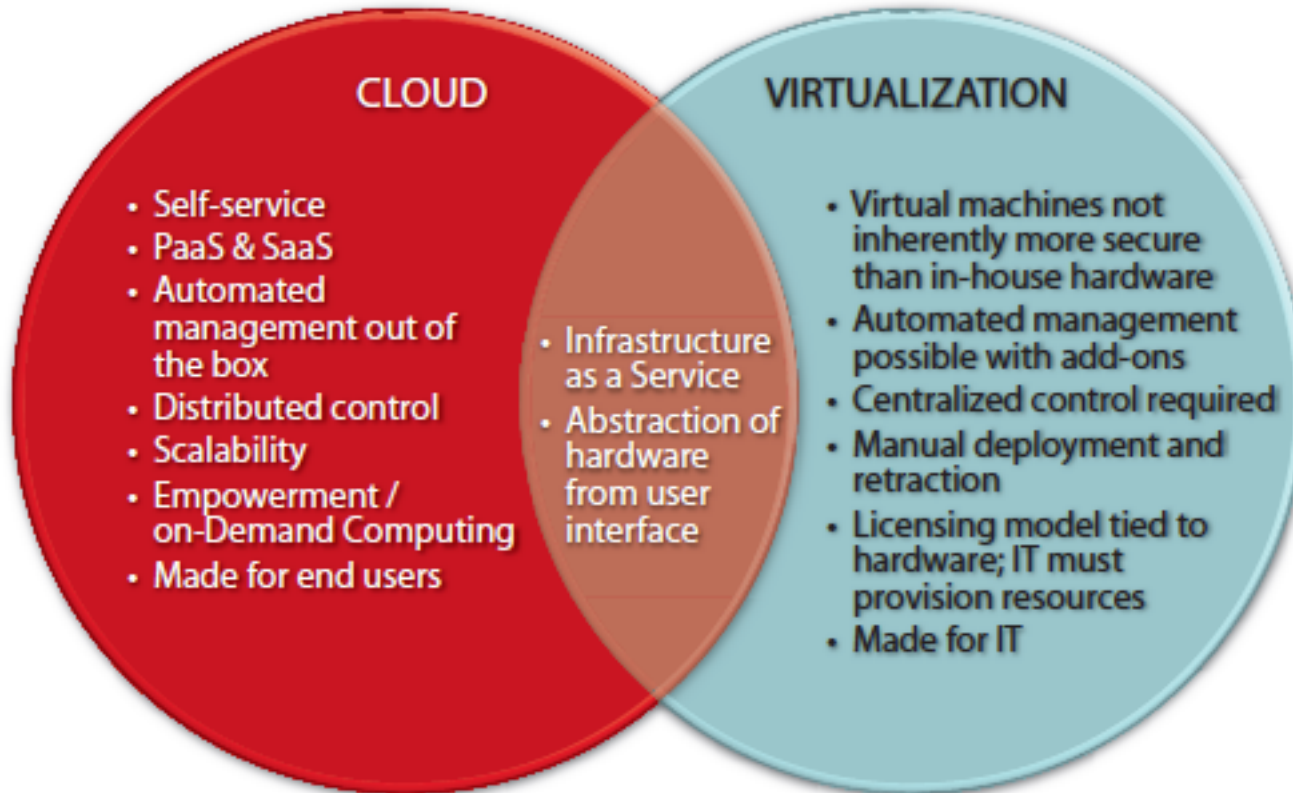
CLOUD

- Self-service
- PaaS & SaaS
- Automated management out of the box
- Distributed control
- Scalability
- Empowerment / on-Demand Computing
- Made for end users

- Infrastructure as a Service
- Abstraction of hardware from user interface

VIRTUALIZATION

- Virtual machines not inherently more secure than in-house hardware
- Automated management possible with add-ons
- Centralized control required
- Manual deployment and retraction
- Licensing model tied to hardware; IT must provision resources
- Made for IT